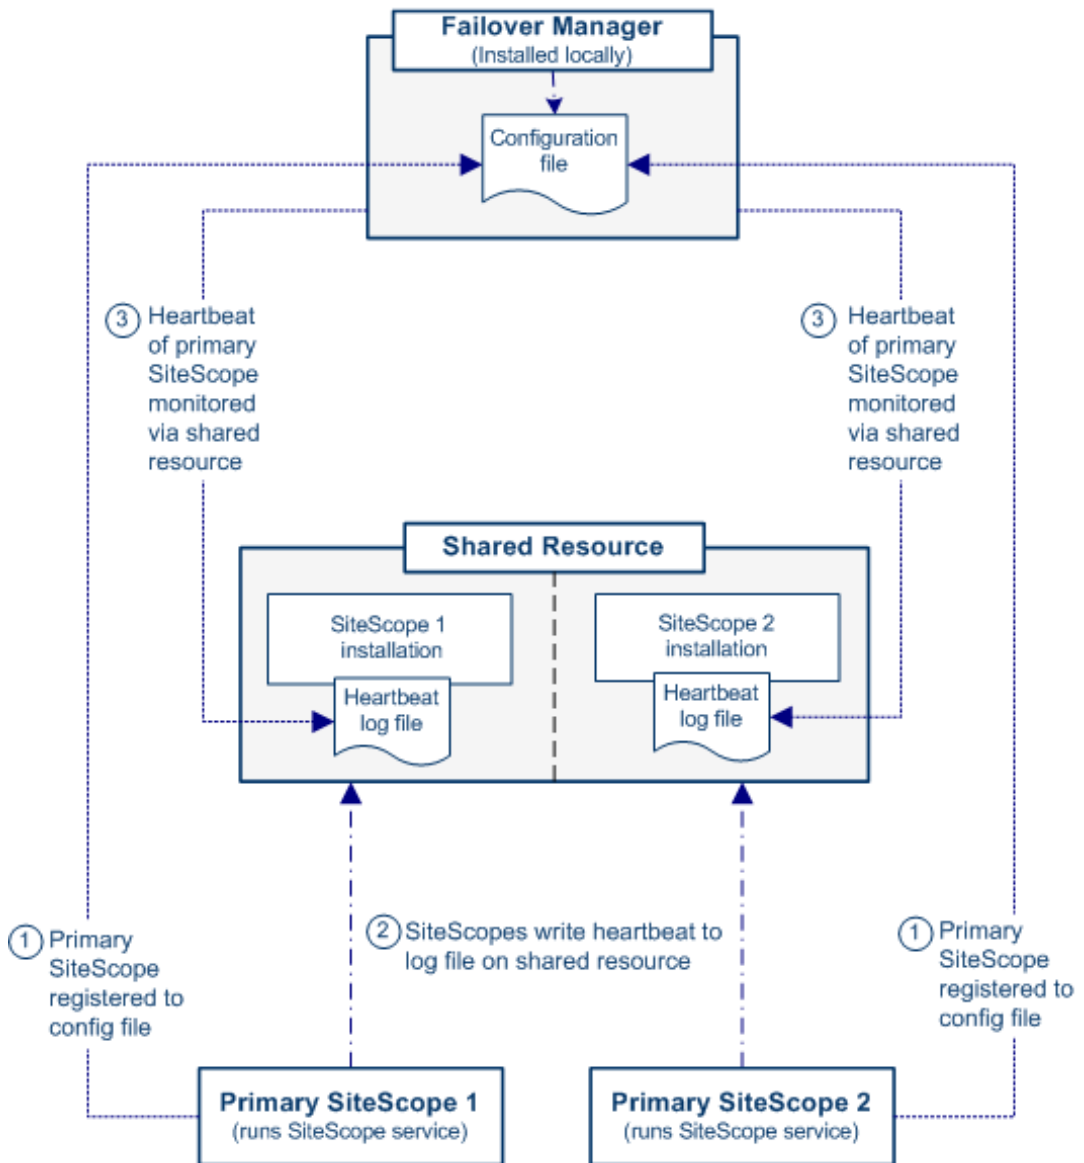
Failover Manager
(Installed locally)

Configuration file

3 Heartbeat of primary SiteScope monitored via shared resource

3 Heartbeat of primary SiteScope monitored via shared resource

Shared Resource

SiteScope 1 installation

Heartbeat log file

SiteScope 2 installation

Heartbeat log file

1 Primary SiteScope registered to config file

2 SiteScopes write heartbeat to log file on shared resource

1 Primary SiteScope registered to config file

Primary SiteScope 1
(runs SiteScope service)

Primary SiteScope 2
(runs SiteScope service)